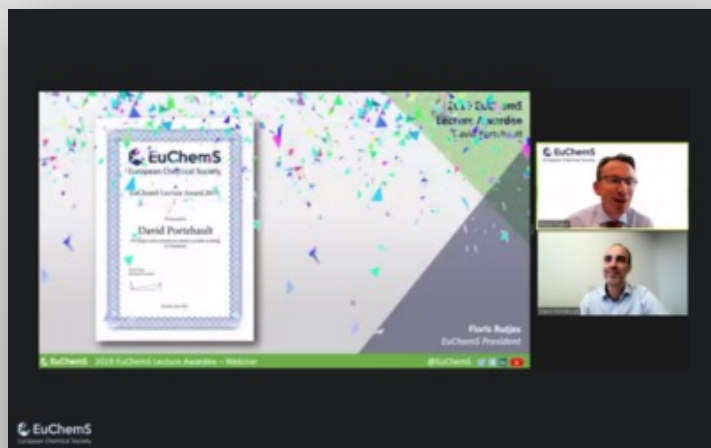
EuChemS
European Chemical Society
EuChemS Lecture Award 2019
David Portehault

2019 EuChemS
Lecture Awardee
David Portehault

Floris Rudjes
EuChemS President

EuChemS 2019 EuChemS Lecture Awardee – Webinar
@EuChemS

EuChemS
European Chemical Society

EuChemS
European Chemical Society